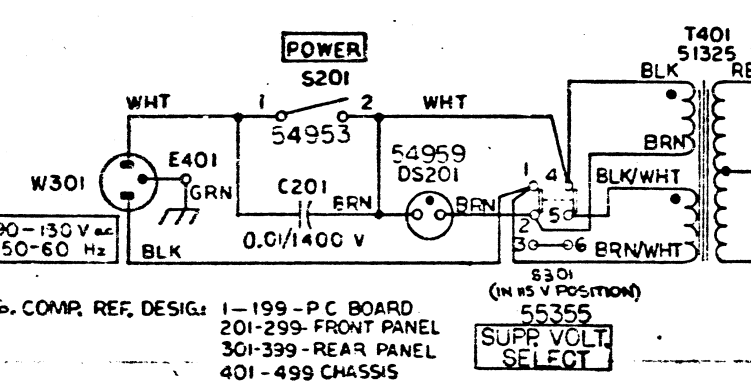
POWER
S201
T401
51325
BLK
RE
WHT
1
2
WHT
54953
54959
DS201
BRN
E401
W301
GRN
C201
BRN
BRN
1
4
BLK/WHT
2
5
3
6
BRN/WHT
90-130 V ac
50-60 Hz
BLK
0.01/1400 V
S301
(IN 115 V POSITION)
55355
SUPP. VOLT.
SELECT
. COMP. REF. DESIG: 1-199-P C BOARD
201-299-FRONT PANEL
301-399-REAR PANEL
401-499 CHASSIS